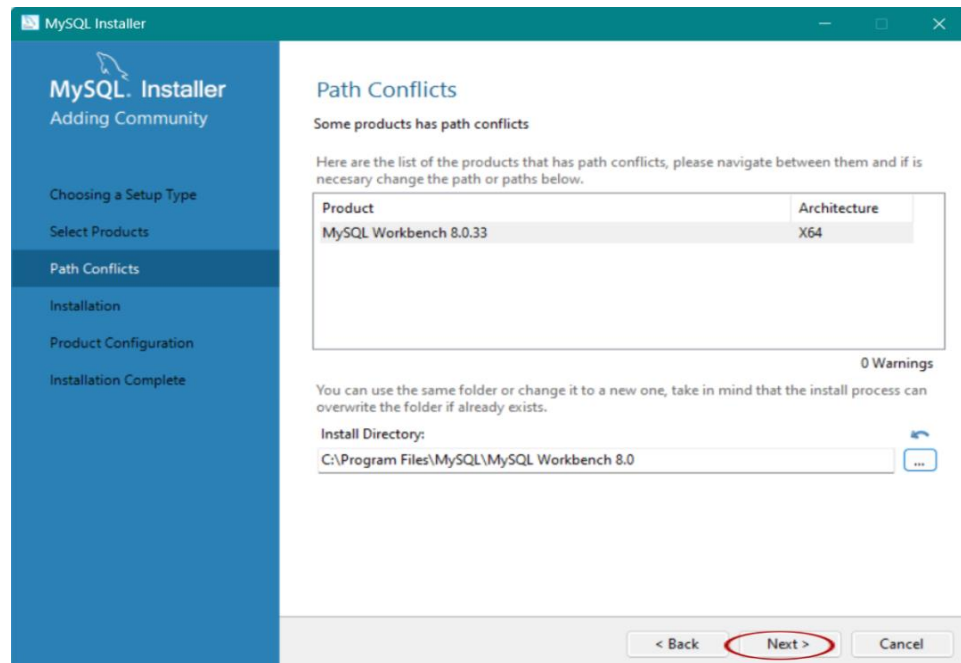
MySQL Installer

MySQL. Installer
Adding Community

Choosing a Setup Type
Select Products
Path Conflicts
Installation
Product Configuration
Installation Complete

Path Conflicts

Some products has path conflicts

Here are the list of the products that has path conflicts, please navigate between them and if is necesary change the path or paths below.

| Product | Architecture |
|---|---|
| MySQL Workbench 8.0.33 | X64 |

0 Warnings

You can use the same folder or change it to a new one, take in mind that the install process can overwrite the folder if already exists.

Install Directory:
C:\Program Files\MySQL\MySQL Workbench 8.0
...

< Back
Next >
Cancel